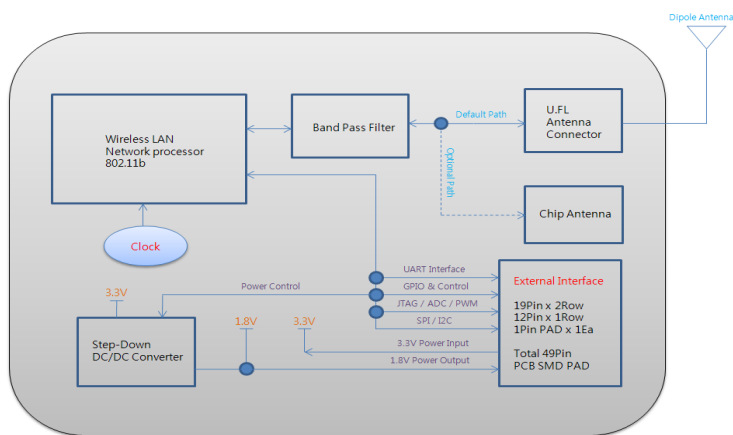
Dipole Antenna

Wireless LAN
Network processor
802.11b

Band Pass Filter

Default Path

Optional Path

U.FL
Antenna
Connector

Chip Antenna

Clock

UART Interface

GPIO & Control

JTAG / ADC / PWM

SPI / I2C

Power Control

3.3V

1.8V

3.3V

External Interface

19Pin x 2Row
12Pin x 1Row
1Pin PAD x 1Ea

Total 49Pin
PCB SMD PAD

Step-Down
DC/DC Converter

3.3V Power Input

1.8V Power Output